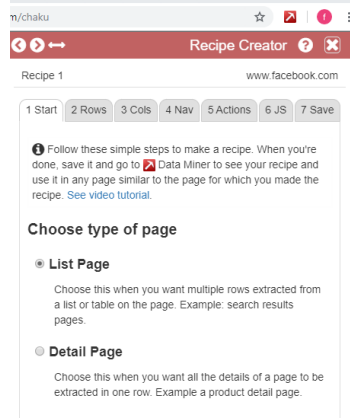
m/chaku

Recipe Creator

Recipe 1

www.facebook.com

1 Start | 2 Rows | 3 Cols | 4 Nav | 5 Actions | 6 JS | 7 Save

Follow these simple steps to make a recipe. When you're done, save it and go to Data Miner to see your recipe and use it in any page similar to the page for which you made the recipe. See video tutorial.

Choose type of page

List Page

Choose this when you want multiple rows extracted from a list or table on the page. Example: search results pages.

Detail Page

Choose this when you want all the details of a page to be extracted in one row. Example a product detail page.